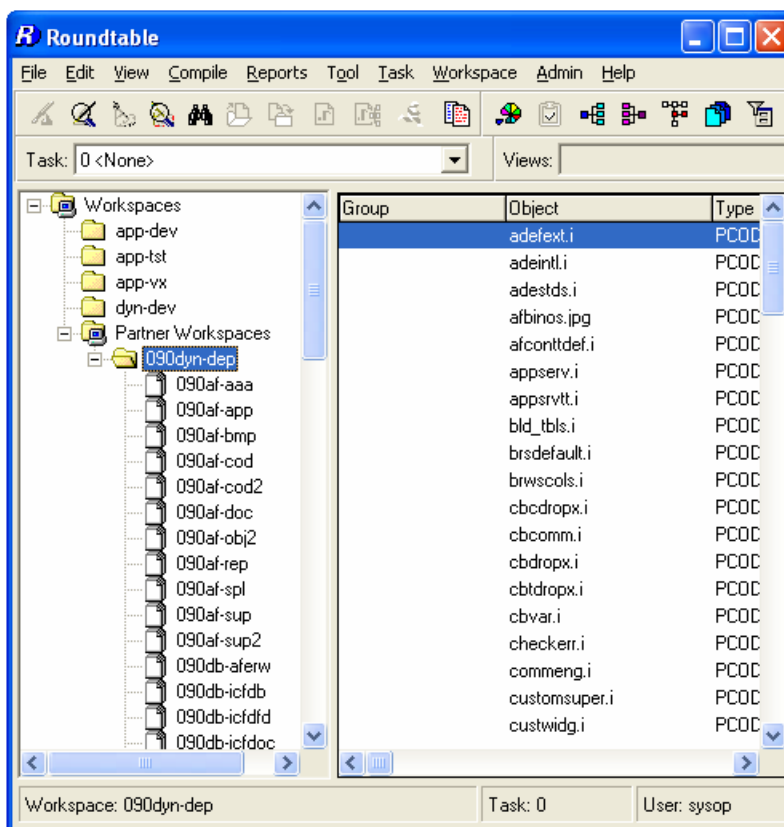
Roundtable

File Edit View Compile Reports Tool Task Workspace Admin Help

Task: 0 <None>

Views:

Workspaces
app-dev
app-tst
app-vx
dyn-dev
Partner Workspaces
090dyn-dep
090af-aaa
090af-app
090af-bmp
090af-cod
090af-cod2
090af-doc
090af-obj2
090af-rep
090af-spl
090af-sup
090af-sup2
090db-aferw
090db-icfdb
090db-icfdfd
090db-icfdoc

| Group | Object | Type |
|---|---|---|
| | adefext.i | PCOD |
| | adeintl.i | PCOD |
| | adestds.i | PCOD |
| | afbinos.jpg | PCOD |
| | afconttdef.i | PCOD |
| | appserv.i | PCOD |
| | appsrvtt.i | PCOD |
| | bld_tbls.i | PCOD |
| | brsdefault.i | PCOD |
| | brwscols.i | PCOD |
| | cbcdropx.i | PCOD |
| | cbcomm.i | PCOD |
| | cbdropx.i | PCOD |
| | cbtdropx.i | PCOD |
| | cbvar.i | PCOD |
| | checkerr.i | PCOD |
| | commeng.i | PCOD |
| | customsuper.i | PCOD |
| | custwidg.i | PCOD |

Workspace: 090dyn-dep
Task: 0
User: sysop